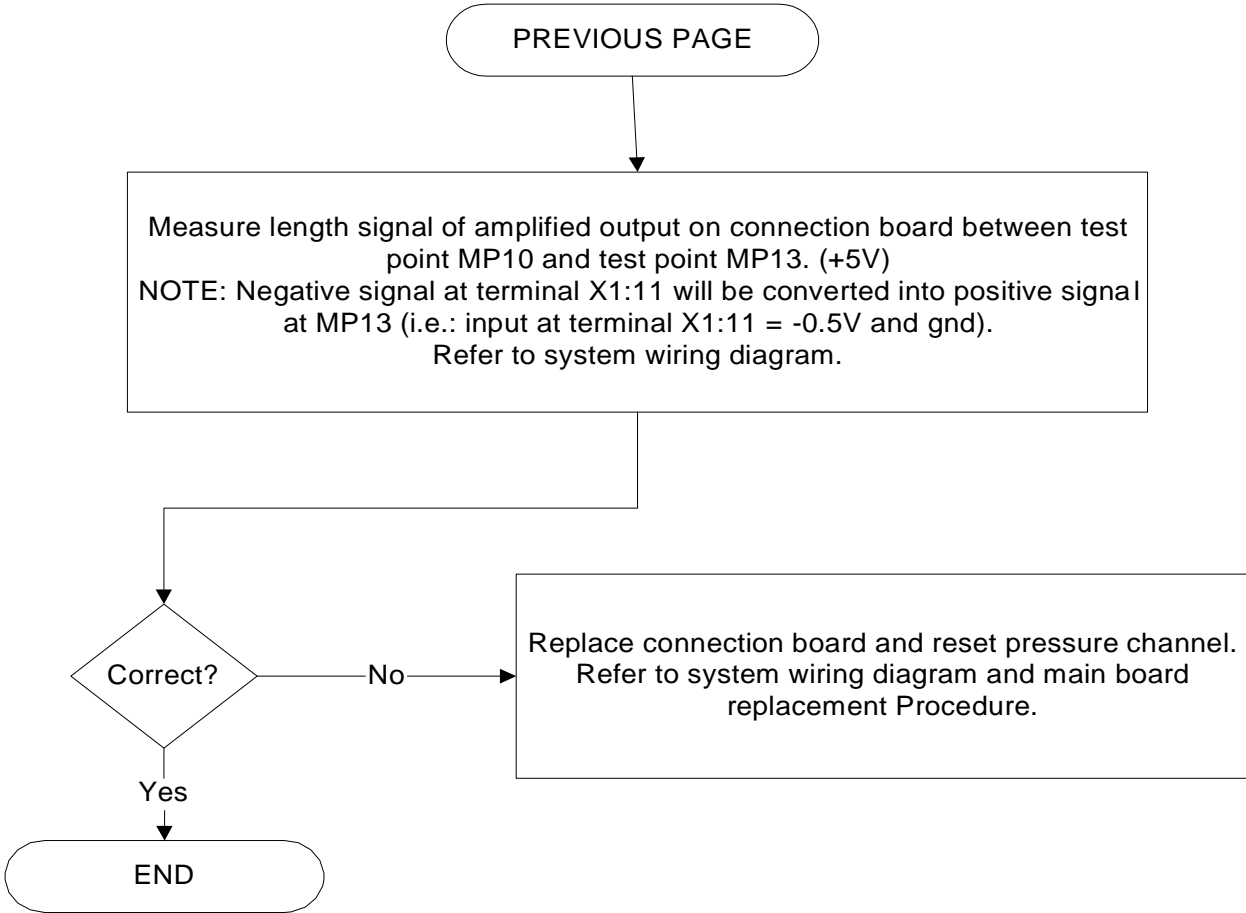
PREVIOUS PAGE

Measure length signal of amplified output on connection board between test point MP10 and test point MP13. (+5V)
NOTE: Negative signal at terminal X1:11 will be converted into positive signal at MP13 (i.e.: input at terminal X1:11 = -0.5V and gnd).
Refer to system wiring diagram.

Correct?

No

Replace connection board and reset pressure channel. Refer to system wiring diagram and main board replacement Procedure.

Yes

END